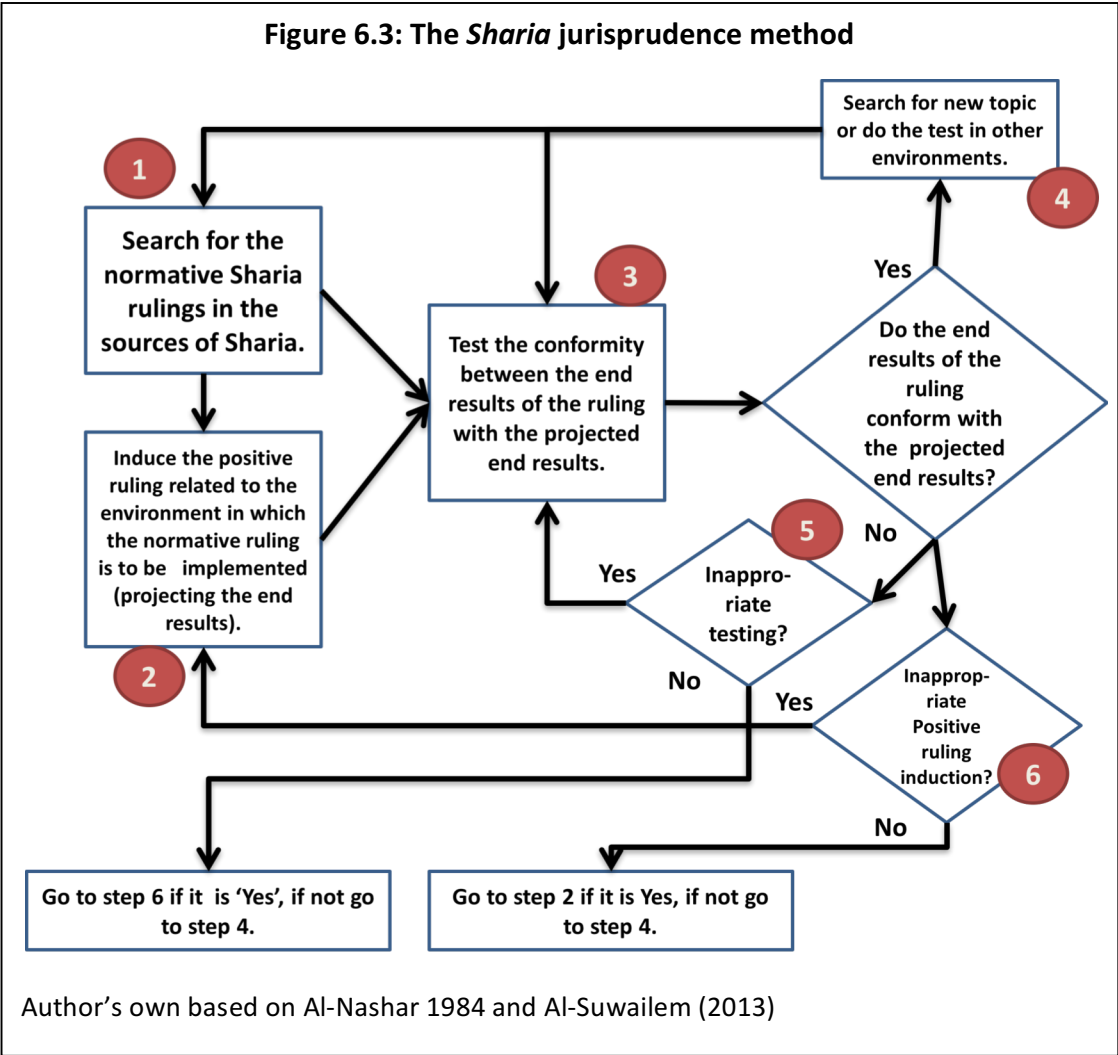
Figure 6.3: The Sharia jurisprudence method

Search for new topic or do the test in other environments.

1

Search for the normative Sharia rulings in the sources of Sharia.

3

4

Yes

Test the conformity between the end results of the ruling with the projected end results.

Do the end results of the ruling conform with the projected end results?

Induce the positive ruling related to the environment in which the normative ruling is to be implemented (projecting the end results).

5

No

Yes

Inappropriate testing?

2

No

Yes

Inappropriate Positive ruling induction?

6

No

Go to step 6 if it is 'Yes', if not go to step 4.

Go to step 2 if it is Yes, if not go to step 4.

Author's own based on Al-Nashar 1984 and Al-Suwailem (2013)